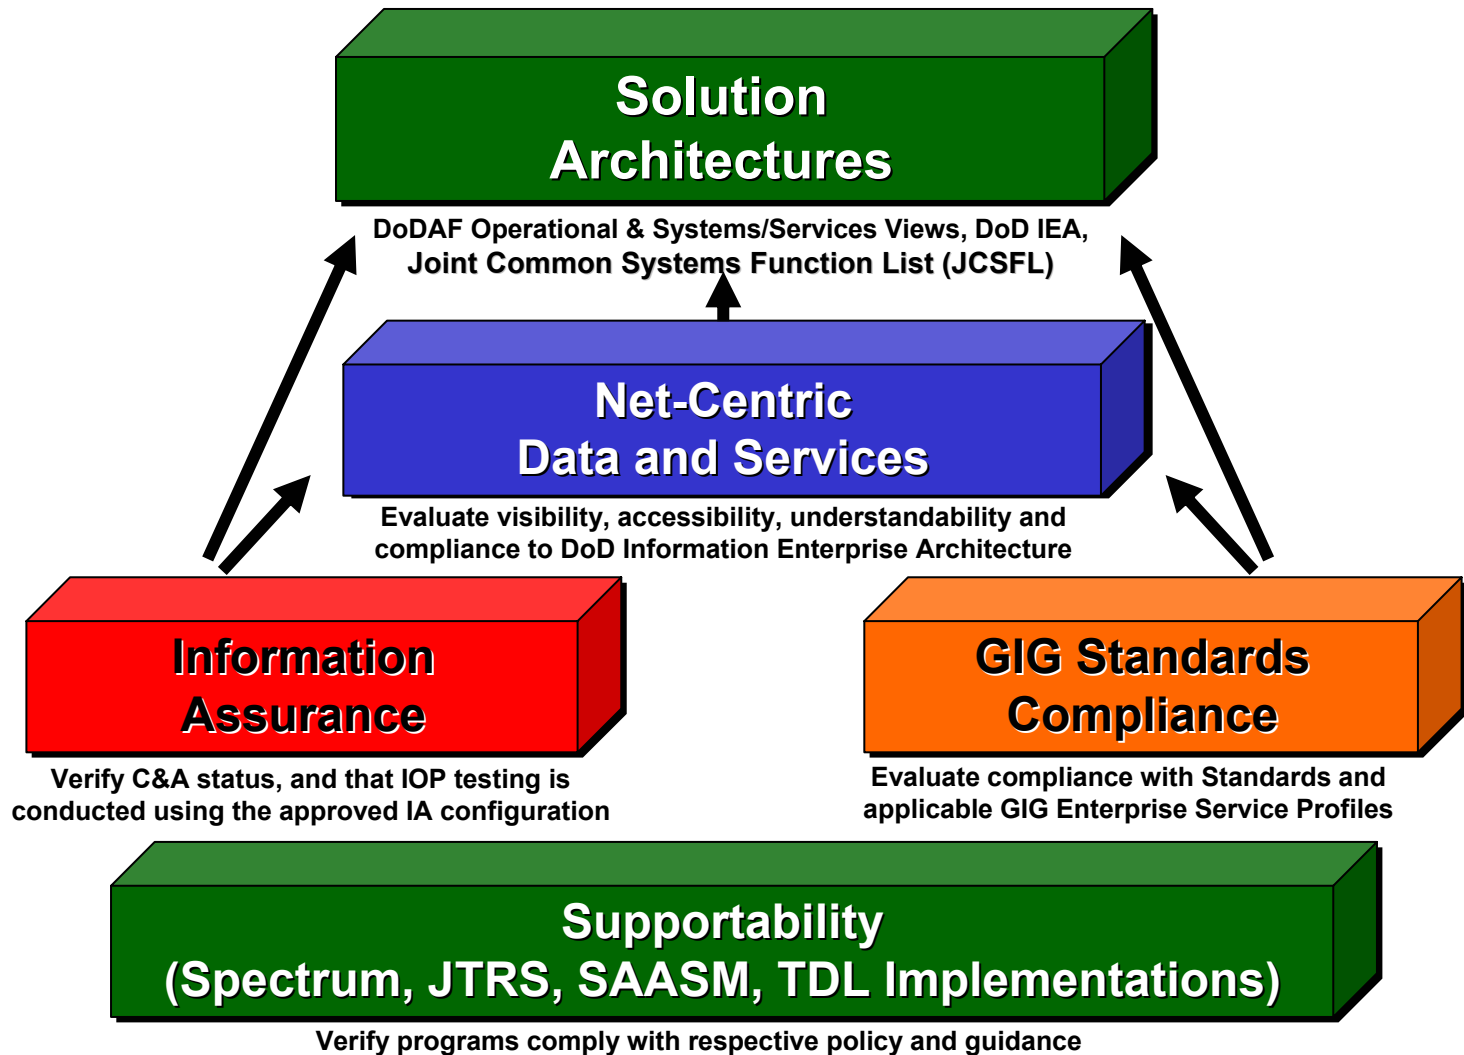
Solution Architectures

DoDAF Operational & Systems/Services Views, DoD IEA, Joint Common Systems Function List (JCSFL)

Net-Centric Data and Services

Evaluate visibility, accessibility, understandability and compliance to DoD Information Enterprise Architecture

Information Assurance

Verify C&A status, and that IOP testing is conducted using the approved IA configuration

GIG Standards Compliance

Evaluate compliance with Standards and applicable GIG Enterprise Service Profiles

Supportability (Spectrum, JTRS, SAASM, TDL Implementations)

Verify programs comply with respective policy and guidance